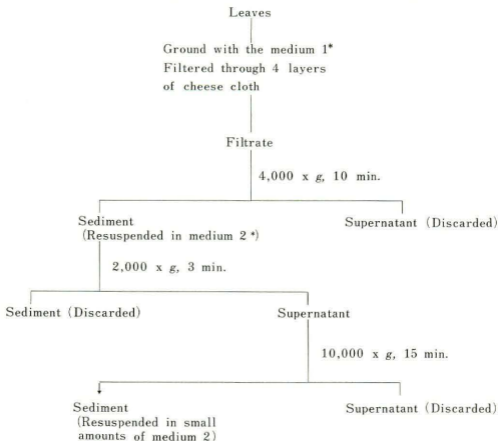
Leaves

Ground with the medium 1*
Filtered through 4 layers of cheese cloth

Filtrate

4,000 x $g$, 10 min.

Sediment
(Resuspended in medium 2 *)

Supernatant (Discarded)

2,000 x $g$, 3 min.

Sediment (Discarded)

Supernatant

10,000 x $g$, 15 min.

Sediment
(Resuspended in small amounts of medium 2)

Supernatant (Discarded)